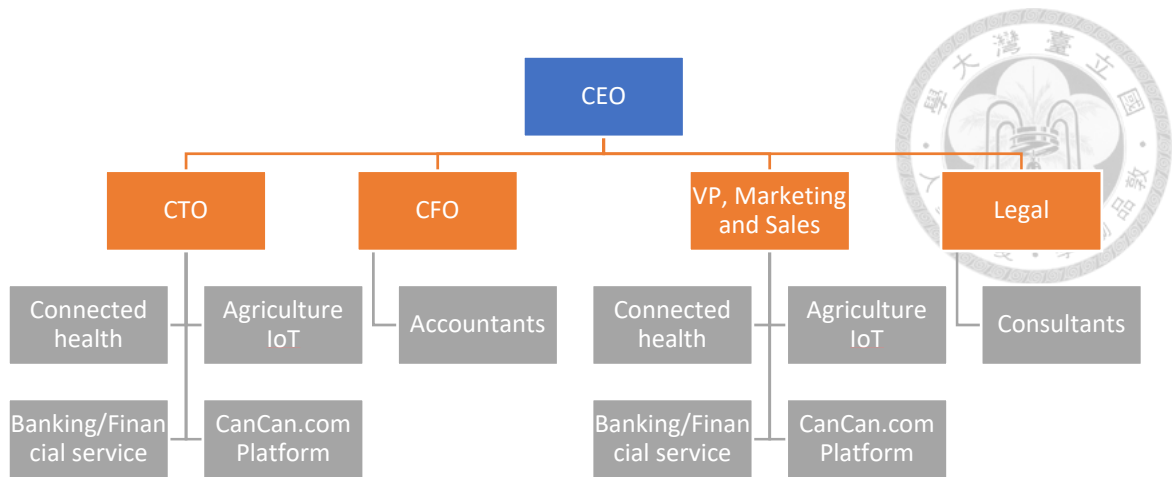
CEO

CTO

CFO

VP, Marketing and Sales

Legal

Connected health

Agriculture IoT

Banking/Financial service

CanCan.com Platform

Accountants

Connected health

Agriculture IoT

Banking/Financial service

CanCan.com Platform

Consultants

國立臺灣大學

學

敦品